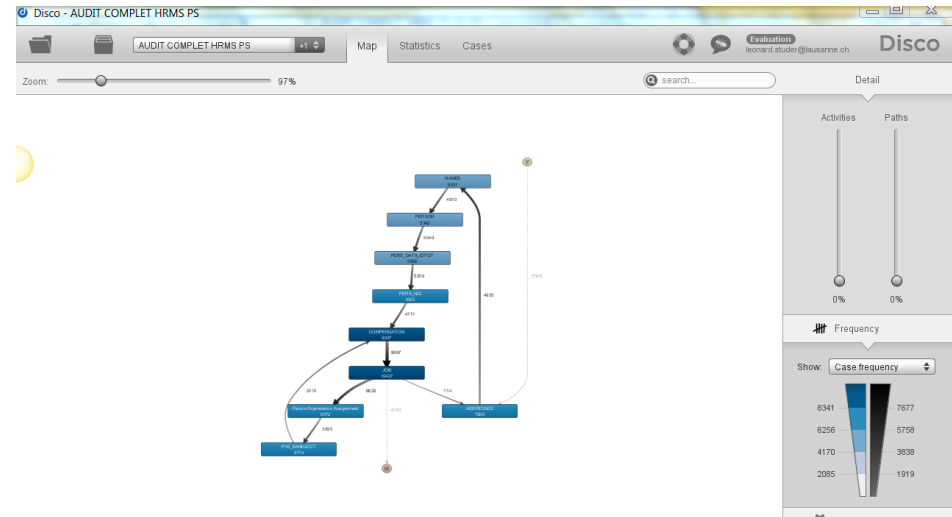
Disco - AUDIT COMPLET HRMS PS

AUDIT COMPLET HRMS PS +1

Map Statistics Cases

Evaluation
leonard.studer@lausanne.ch

Disco

Zoom: 97%

search...

Detail

Activities Paths

0% 0%

Frequency

Show: Case frequency

8341 7677
6256 5758
4170 3838
2085 1919

NAMES

PERSON

PERS_DATA_EFFDT

PERS_NID

COMPENSATION

JOB

Person Organisation Assignment

PYE_BANKACCT

ADDRESSES

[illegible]